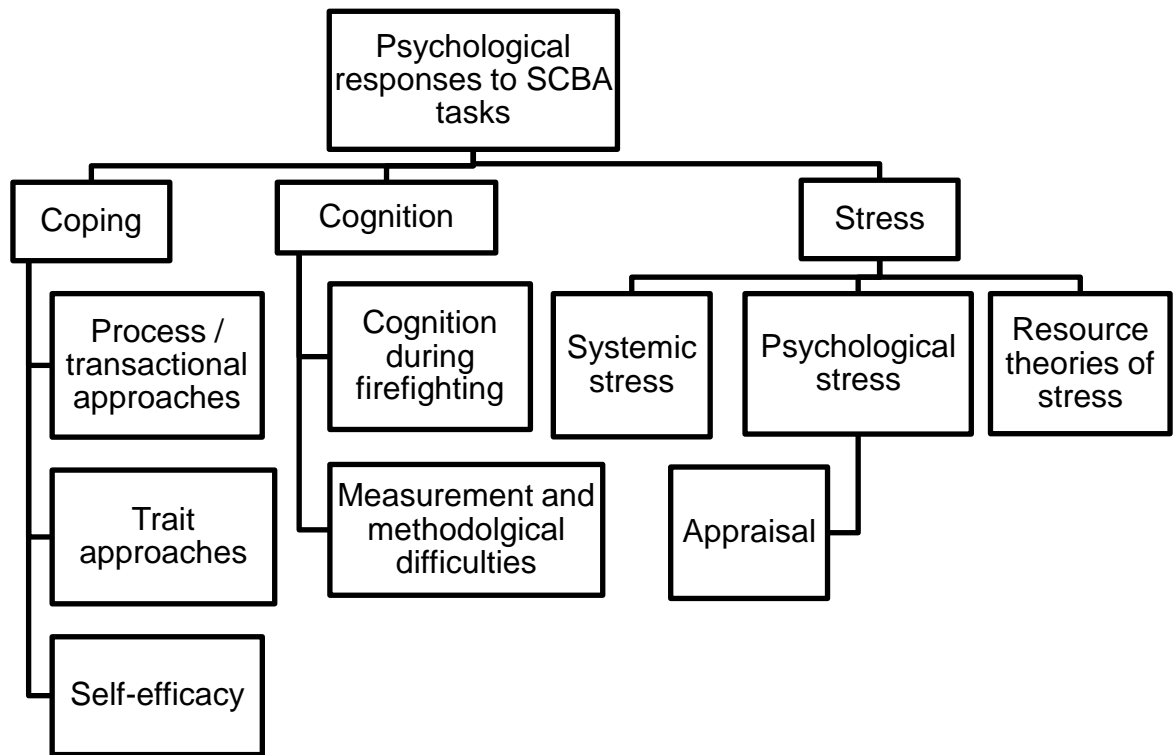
Psychological responses to SCBA tasks

Coping

Process / transactional approaches

Trait approaches

Self-efficacy

Cognition

Cognition during firefighting

Measurement and methodolgical difficulties

Stress

Systemic stress

Psychological stress

Appraisal

Resource theories of stress